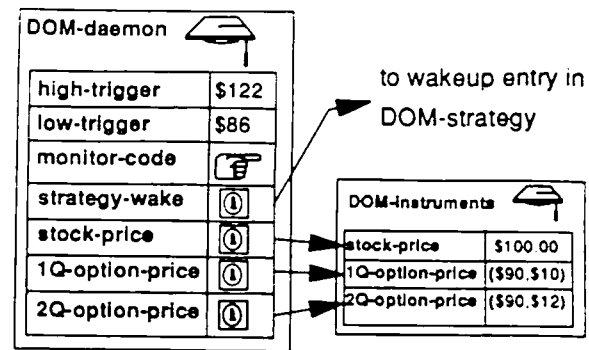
DOM-daemon

| high-trigger | \$122 |
|---|---|
| low-trigger | \$86 |
| monitor-code | |
| strategy-wake | |
| stock-price | |
| 1Q-option-price | |
| 2Q-option-price | |

to wakeup entry in DOM-strategy

DOM-instruments

| stock-price | \$100.00 |
|---|---|
| 1Q-option-price | (\$90,\$10) |
| 2Q-option-price | (\$90,\$12) |